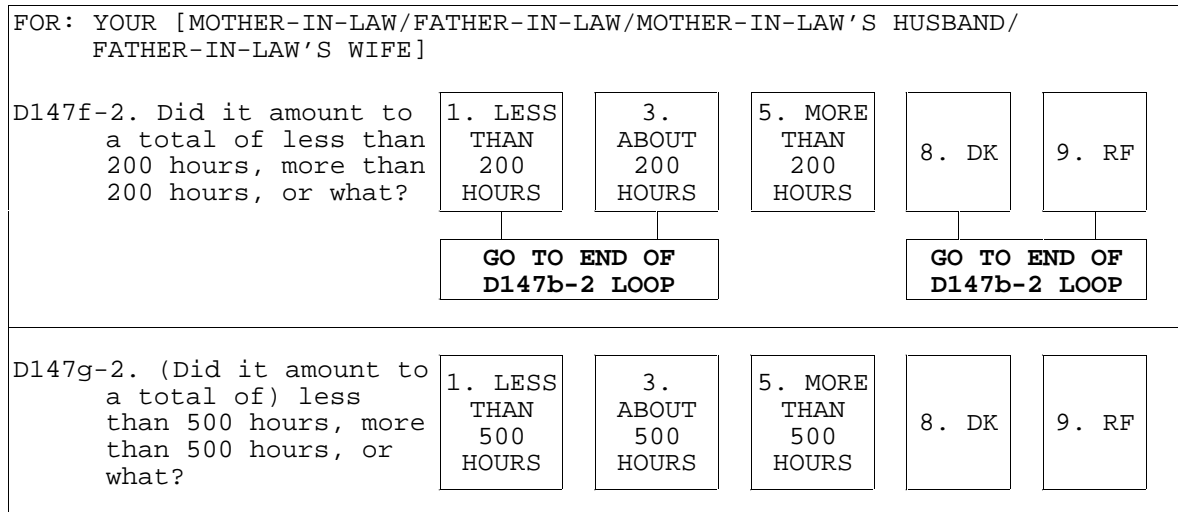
FOR: YOUR [MOTHER-IN-LAW/FATHER-IN-LAW/MOTHER-IN-LAW'S HUSBAND/ FATHER-IN-LAW'S WIFE]

D147f-2. Did it amount to a total of less than 200 hours, more than 200 hours, or what?

1. LESS THAN 200 HOURS

3. ABOUT 200 HOURS

5. MORE THAN 200 HOURS

8. DK

9. RF

GO TO END OF D147b-2 LOOP

GO TO END OF D147b-2 LOOP

D147g-2. (Did it amount to a total of) less than 500 hours, more than 500 hours, or what?

1. LESS THAN 500 HOURS

3. ABOUT 500 HOURS

5. MORE THAN 500 HOURS

8. DK

9. RF